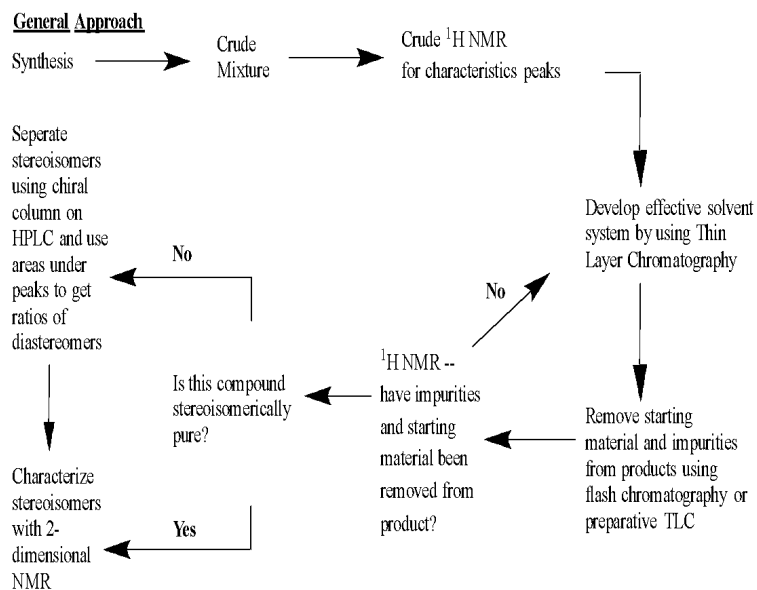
General Approach

Synthesis

Crude Mixture

Crude $^{1}$H NMR for characteristics peaks

Develop effective solvent system by using Thin Layer Chromatography

Remove starting material and impurities from products using flash chromatography or preparative TLC

$^{1}$H NMR -- have impurities and starting material been removed from product?

No

Is this compound stereoisomerically pure?

No

Seperate stereoisomers using chiral column on HPLC and use areas under peaks to get ratios of diastereomers

Yes

Characterize stereoisomers with 2-dimensional NMR